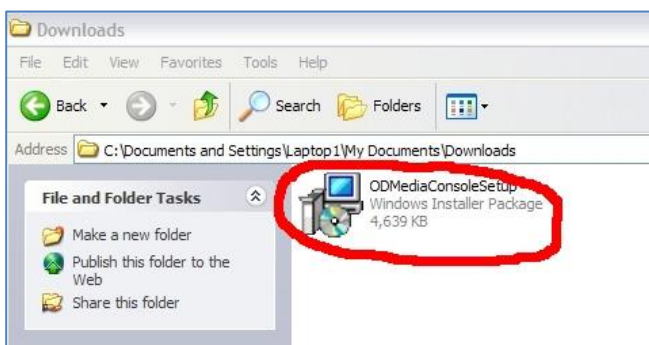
Downloads

File Edit View Favorites Tools Help

Back Search Folders

Address C:\Documents and Settings\Laptop1\My Documents\Downloads

File and Folder Tasks

Make a new folder

Publish this folder to the Web

Share this folder

ODMediaConsoleSetup
Windows Installer Package
4,639 KB